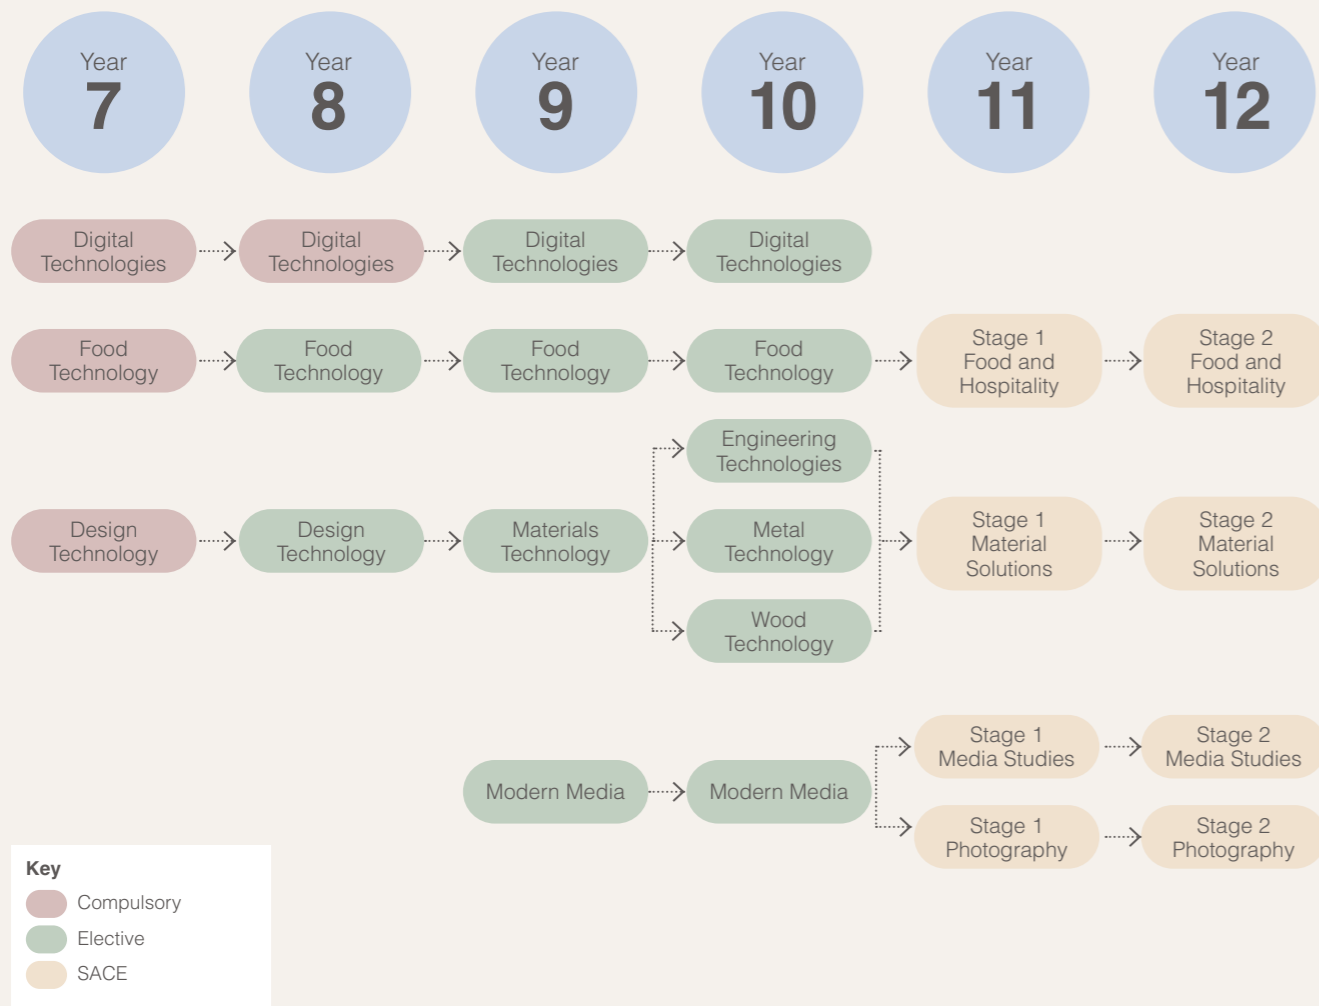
Year 7

Year 8

Year 9

Year 10

Year 11

Year 12

Digital Technologies

Digital Technologies

Digital Technologies

Digital Technologies

Food Technology

Food Technology

Food Technology

Food Technology

Stage 1 Food and Hospitality

Stage 2 Food and Hospitality

Engineering Technologies

Design Technology

Design Technology

Materials Technology

Metal Technology

Stage 1 Material Solutions

Stage 2 Material Solutions

Wood Technology

Stage 1 Media Studies

Stage 2 Media Studies

Modern Media

Modern Media

Stage 1 Photography

Stage 2 Photography

Key

Compulsory

Elective

SACE